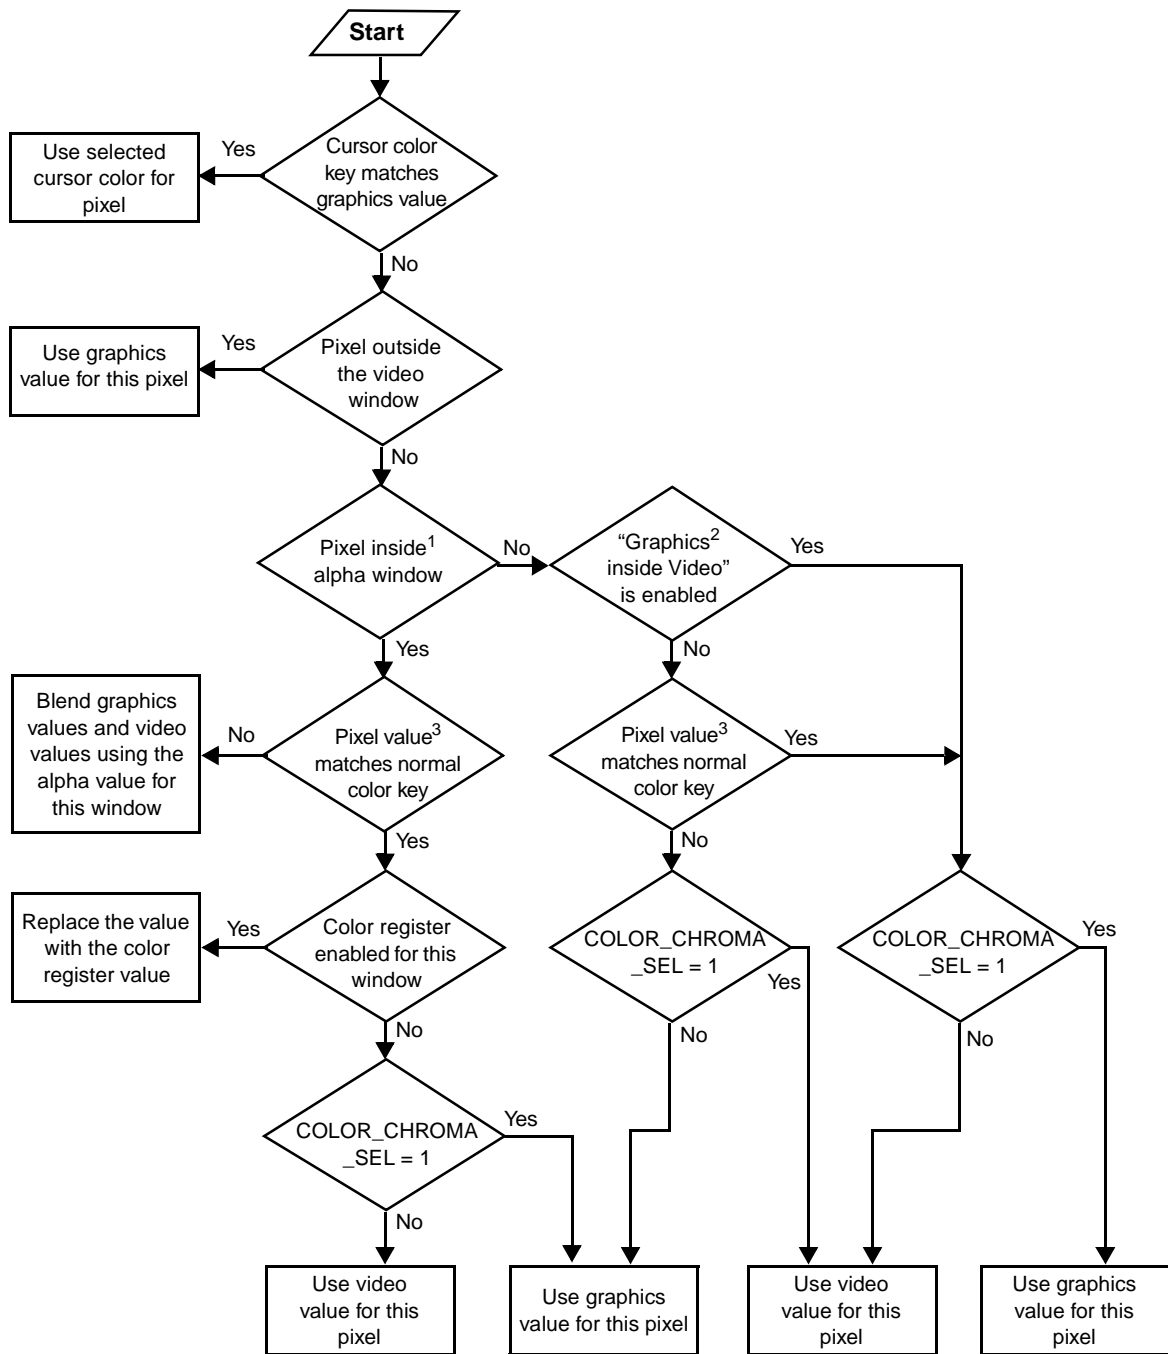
Start

Cursor color key matches graphics value

Yes

Use selected cursor color for pixel

No

Pixel outside the video window

Yes

Use graphics value for this pixel

No

Pixel inside$^1$ alpha window

No

"Graphics$^2$ inside Video" is enabled

Yes

Yes

Pixel value$^3$ matches normal color key

No

Blend graphics values and video values using the alpha value for this window

No

Pixel value$^3$ matches normal color key

Yes

Yes

Color register enabled for this window

Yes

Replace the value with the color register value

No

COLOR_CHROMA _SEL = 1

Yes

No

COLOR_CHROMA _SEL = 1

Yes

No

No

COLOR_CHROMA _SEL = 1

Yes

No

Use video value for this pixel

Use graphics value for this pixel

Use video value for this pixel

Use graphics value for this pixel